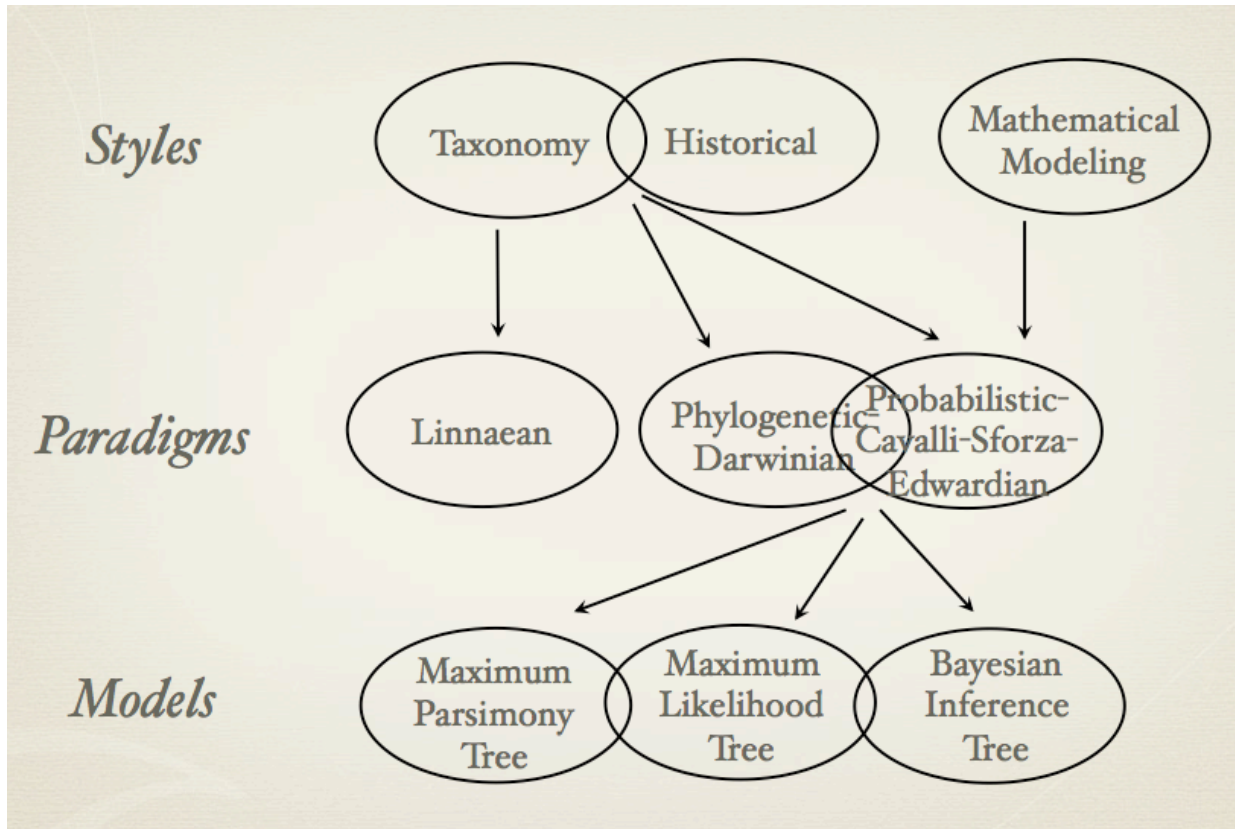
Styles

Taxonomy

Historical

Mathematical Modeling

Paradigms

Linnaean

Phylogenetic-Darwinian

Probabilistic-Cavalli-Sforza-Edwardian

Models

Maximum Parsimony Tree

Maximum Likelihood Tree

Bayesian Inference Tree